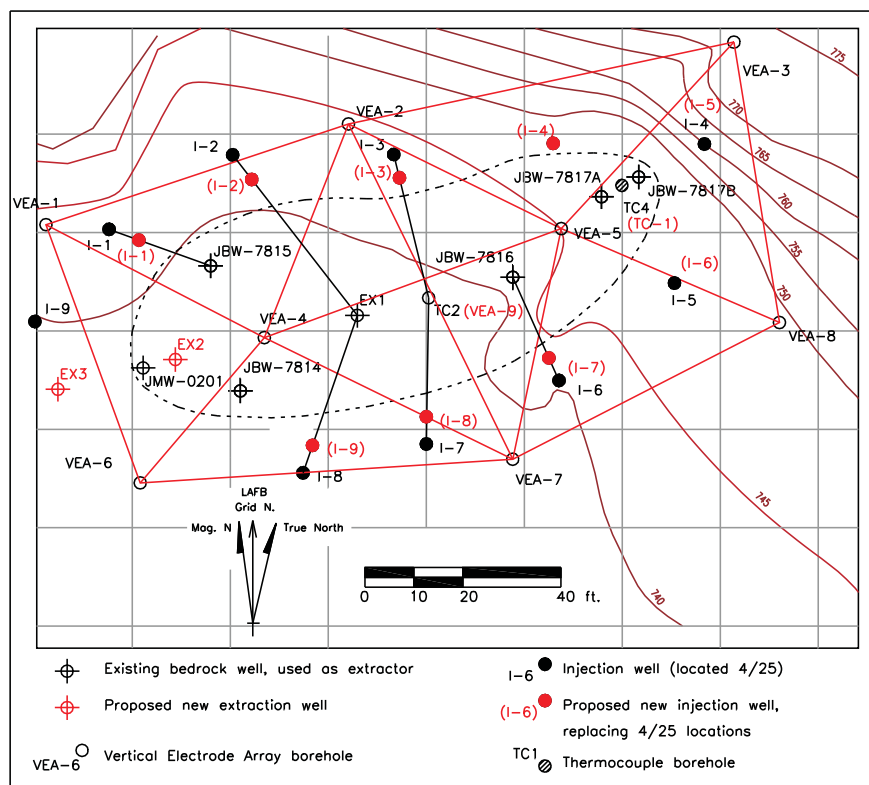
775
VEA-3
770
(I-5)
I-4
765
760
755
750
VEA-2
(I-4)
I-2
I-3
(I-2)
(I-3)
JBW-7817A
JBW-7817B
TC4
(TC-1)
VEA-1
VEA-5
I-1
(I-1)
JBW-7815
JBW-7816
(I-6)
I-5
I-9
VEA-4
EX1
TC2 (VEA-9)
VEA-8
EX2
EX3
JMW-0201
JBW-7814
(I-7)
I-6
(I-8)
(I-9)
I-7
VEA-6
I-8
VEA-7
745
LAFB
Grid N.
Mag. N
True North
0
10
20
40 ft.
740

Existing bedrock well, used as extractor
Proposed new extraction well
VEA-6 Vertical Electrode Array borehole
I-6 Injection well (located 4/25)
(I-6) Proposed new injection well, replacing 4/25 locations
TC1 Thermocouple borehole